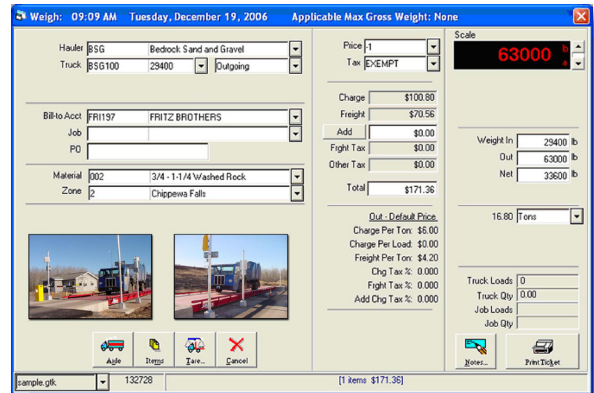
Weigh: 09:09 AM Tuesday, December 19, 2006 Applicable Max Gross Weight: None

Hauler BSG Bedrock Sand and Gravel
Truck BSG100 29400 Outgoing

Bill-to Acct FRI197 FRITZ BROTHERS
Job
PO

Material 002 3/4 - 1-1/4 Washed Rock
Zone 2 Chippewa Falls

Price -1
Tax EXEMPT

Charge $100.80
Freight $70.56
Add $0.00
Fight Tax $0.00
Other Tax $0.00
Total $171.36

Out - Default Price.
Charge Per Ton: $6.00
Charge Per Load: $0.00
Freight Per Ton: $4.20
Chg Tax %: 0.000
Fght Tax %: 0.000
Add Chg Tax %: 0.000

Scale
63000 lb

Weight In 29400 lb
Out 63000 lb
Net 33600 lb

16.80 Tons

Truck Loads 0
Truck Qty 0.00
Job Loads
Job Qty

Axle Items Tare... Cancel

Notes... Print Ticket

sample.gtk 132728 [1 items $171.36]